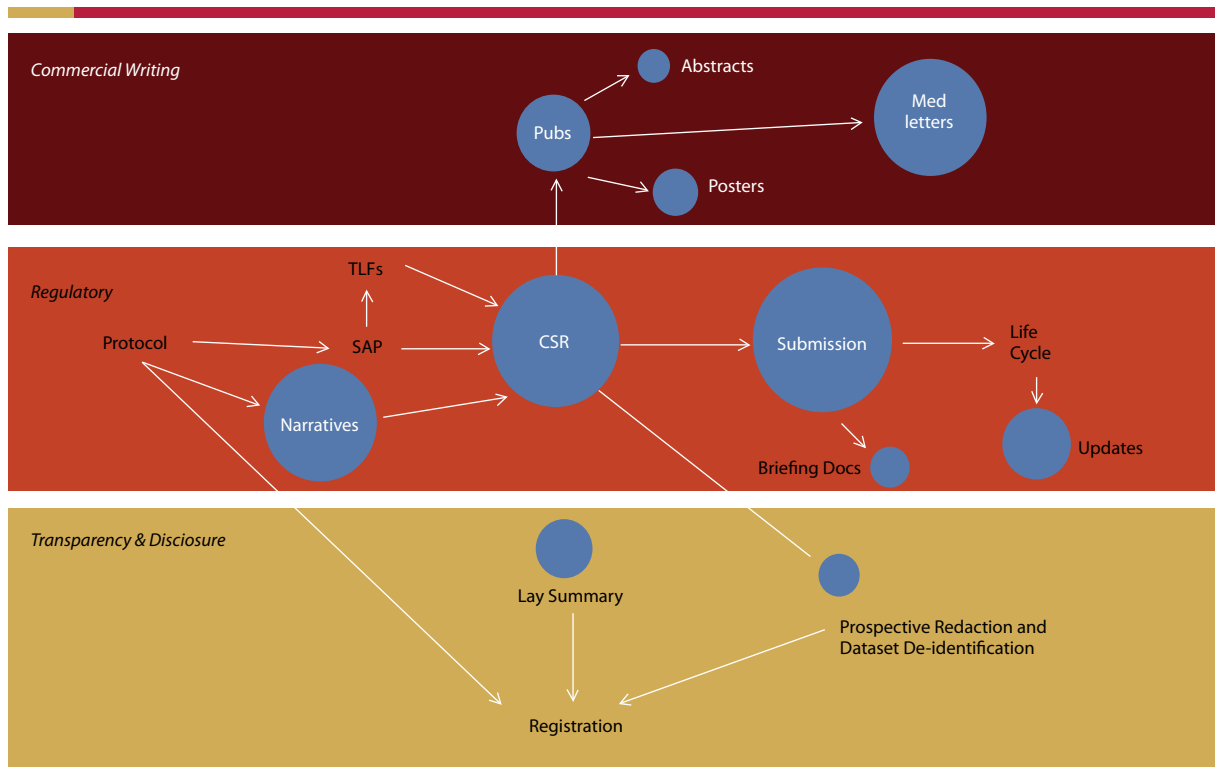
Commercial Writing

Abstracts

Pubs

Med letters

Posters

Regulatory

TLFs

Protocol

SAP

CSR

Submission

Life Cycle

Narratives

Briefing Docs

Updates

Transparency & Disclosure

Lay Summary

Prospective Redaction and Dataset De-identification

Registration